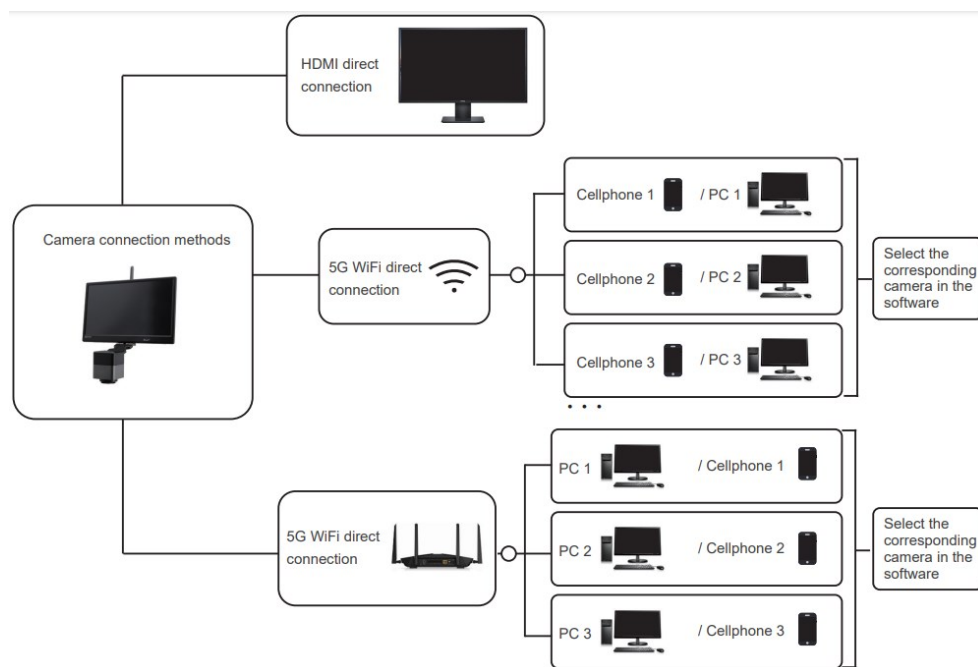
HDMI direct connection

Camera connection methods

5G WiFi direct connection

Cellphone 1 / PC 1

Cellphone 2 / PC 2

Cellphone 3 / PC 3

. . .

Select the corresponding camera in the software

5G WiFi direct connection

PC 1 / Cellphone 1

PC 2 / Cellphone 2

PC 3 / Cellphone 3

Select the corresponding camera in the software